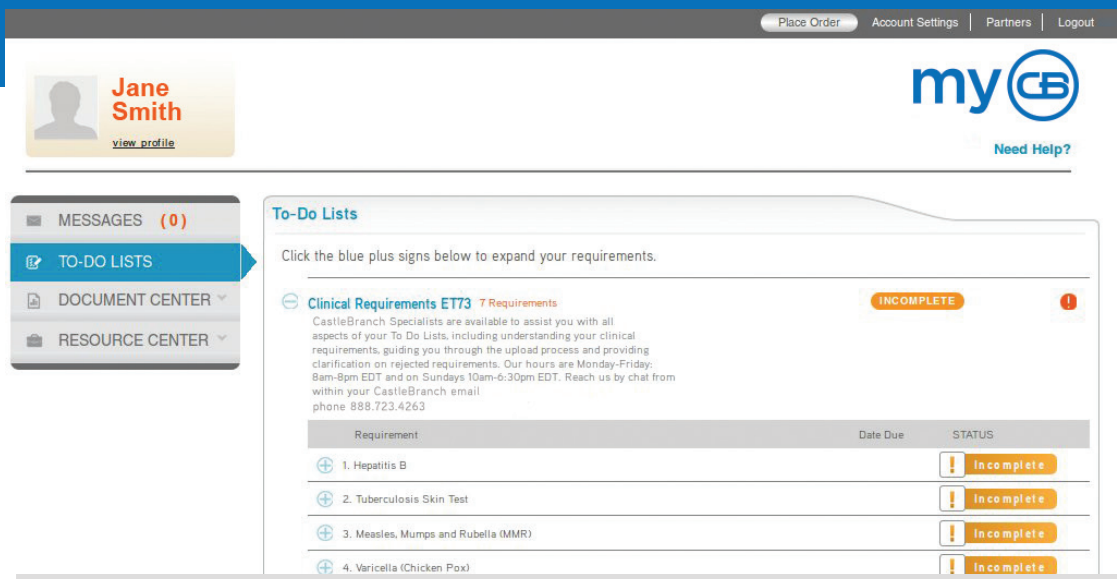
Place Order | Account Settings | Partners | Logout

Jane Smith
view profile

my CB

Need Help?

MESSAGES (0)
TO-DO LISTS
DOCUMENT CENTER
RESOURCE CENTER

To-Do Lists

Click the blue plus signs below to expand your requirements.

Clinical Requirements ET73 7 Requirements
INCOMPLETE

CastleBranch Specialists are available to assist you with all aspects of your To Do Lists, including understanding your clinical requirements, guiding you through the upload process and providing clarification on rejected requirements. Our hours are Monday-Friday: 8am-8pm EDT and on Sundays 10am-6:30pm EDT. Reach us by chat from within your CastleBranch email
phone 888.723.4263

| Requirement | Date Due | STATUS |
|---|---|---|
| 1. Hepatitis B | | Incomplete |
| 2. Tuberculosis Skin Test | | Incomplete |
| 3. Measles, Mumps and Rubella (MMR) | | Incomplete |
| 4. Varicella (Chicken Pox) | | Incomplete |